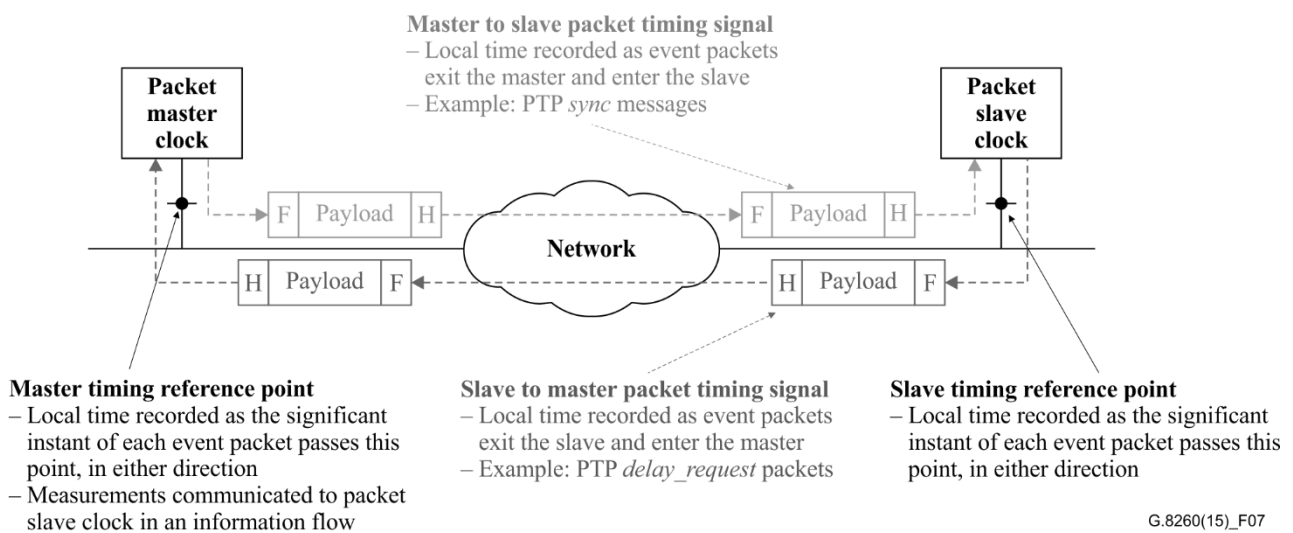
Master to slave packet timing signal
– Local time recorded as event packets exit the master and enter the slave
– Example: PTP *sync* messages

Packet master clock

Packet slave clock

F Payload H

F Payload H

Network

H Payload F

H Payload F

Master timing reference point
– Local time recorded as the significant instant of each event packet passes this point, in either direction
– Measurements communicated to packet slave clock in an information flow

Slave to master packet timing signal
– Local time recorded as event packets exit the slave and enter the master
– Example: PTP *delay_request* packets

Slave timing reference point
– Local time recorded as the significant instant of each event packet passes this point, in either direction

G.8260(15)_F07